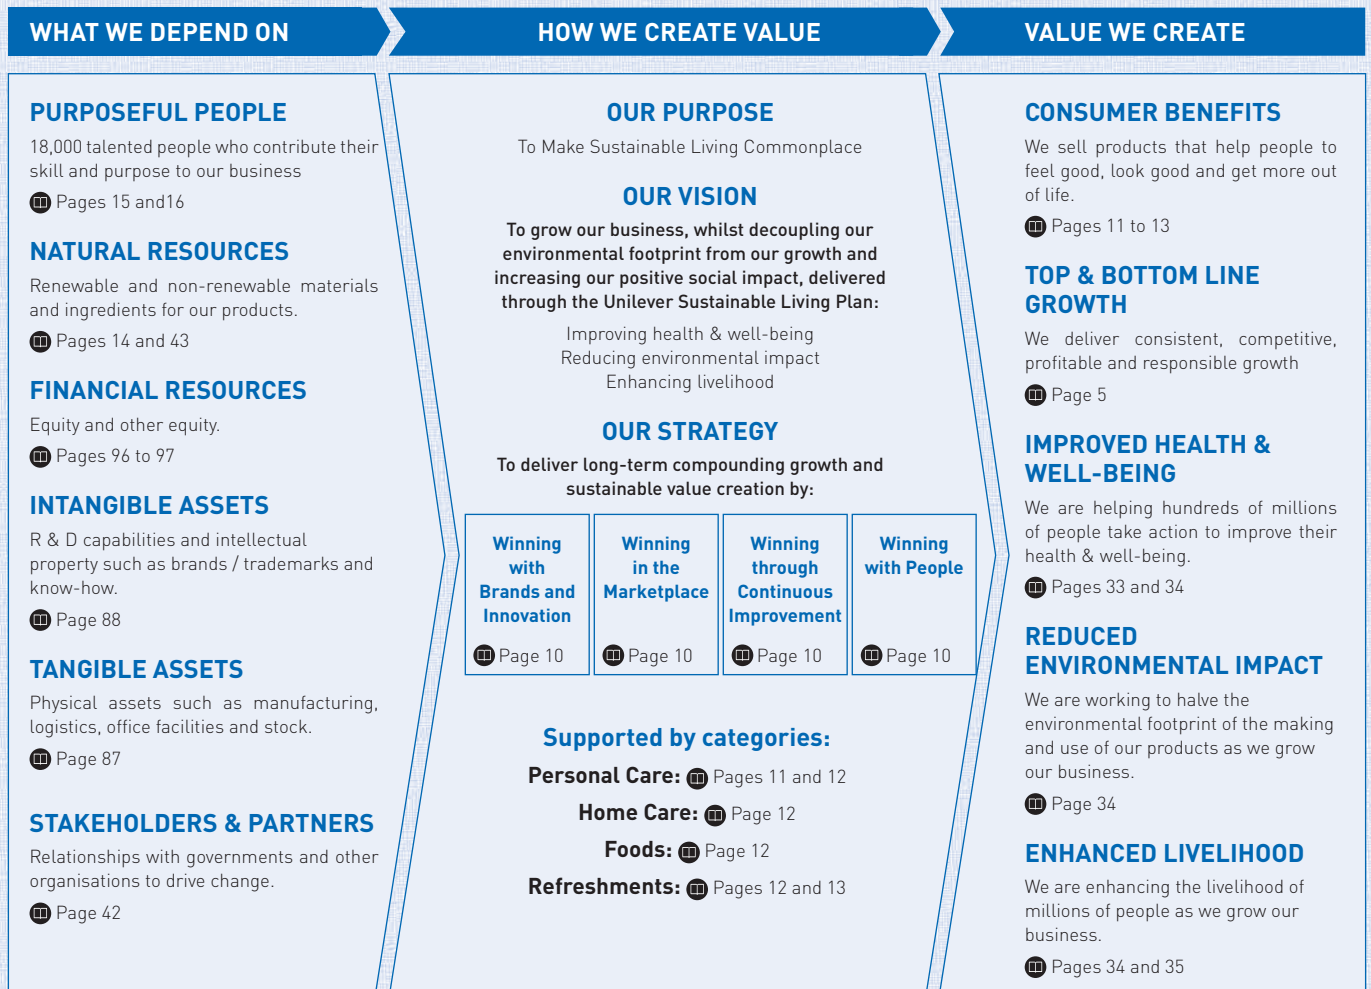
WHAT WE DEPEND ON

PURPOSEFUL PEOPLE
18,000 talented people who contribute their skill and purpose to our business
Pages 15 and16

NATURAL RESOURCES
Renewable and non-renewable materials and ingredients for our products.
Pages 14 and 43

FINANCIAL RESOURCES
Equity and other equity.
Pages 96 to 97

INTANGIBLE ASSETS
R & D capabilities and intellectual property such as brands / trademarks and know-how.
Page 88

TANGIBLE ASSETS
Physical assets such as manufacturing, logistics, office facilities and stock.
Page 87

STAKEHOLDERS & PARTNERS
Relationships with governments and other organisations to drive change.
Page 42

HOW WE CREATE VALUE

OUR PURPOSE
To Make Sustainable Living Commonplace

OUR VISION
To grow our business, whilst decoupling our environmental footprint from our growth and increasing our positive social impact, delivered through the Unilever Sustainable Living Plan:
Improving health & well-being
Reducing environmental impact
Enhancing livelihood

OUR STRATEGY
To deliver long-term compounding growth and sustainable value creation by:

| Winning with Brands and Innovation | Winning in the Marketplace | Winning through Continuous Improvement | Winning with People |
|---|---|---|---|
| Page 10 | Page 10 | Page 10 | Page 10 |

Supported by categories:
Personal Care: Pages 11 and 12
Home Care: Page 12
Foods: Page 12
Refreshments: Pages 12 and 13

VALUE WE CREATE

CONSUMER BENEFITS
We sell products that help people to feel good, look good and get more out of life.
Pages 11 to 13

TOP & BOTTOM LINE GROWTH
We deliver consistent, competitive, profitable and responsible growth
Page 5

IMPROVED HEALTH & WELL-BEING
We are helping hundreds of millions of people take action to improve their health & well-being.
Pages 33 and 34

REDUCED ENVIRONMENTAL IMPACT
We are working to halve the environmental footprint of the making and use of our products as we grow our business.
Page 34

ENHANCED LIVELIHOOD
We are enhancing the livelihood of millions of people as we grow our business.
Pages 34 and 35